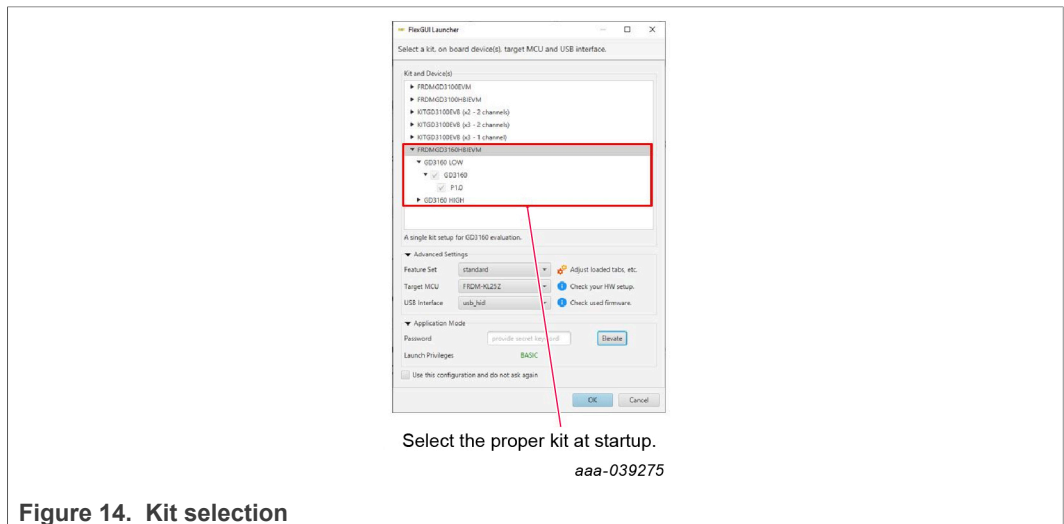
FlexGUI Launcher

Select a kit, on board device(s), target MCU and USB interface.

Kit and Device(s)

FRDMGD3100EVM

FRDMGD3100HBIEVM

KITGD3100EVB (x2 - 2 channels)

KITGD3100EVB (x3 - 2 channels)

KITGD3100EVB (x3 - 1 channel)

FRDMGD3160HBIEVM

GD3160 LOW

GD3160

P1.0

GD3160 HIGH

A single kit setup for GD3160 evaluation.

Advanced Settings

Feature Set | standard | Adjust loaded tabs, etc.

Target MCU | FRDM-KL25Z | Check your HW setup.

USB Interface | usb_hid | Check used firmware.

Application Mode

Password | provide secret keyword | Elevate

Launch Privileges | BASIC

Use this configuration and do not ask again

OK | Cancel

Select the proper kit at startup.

aaa-039275

Figure 14. Kit selection